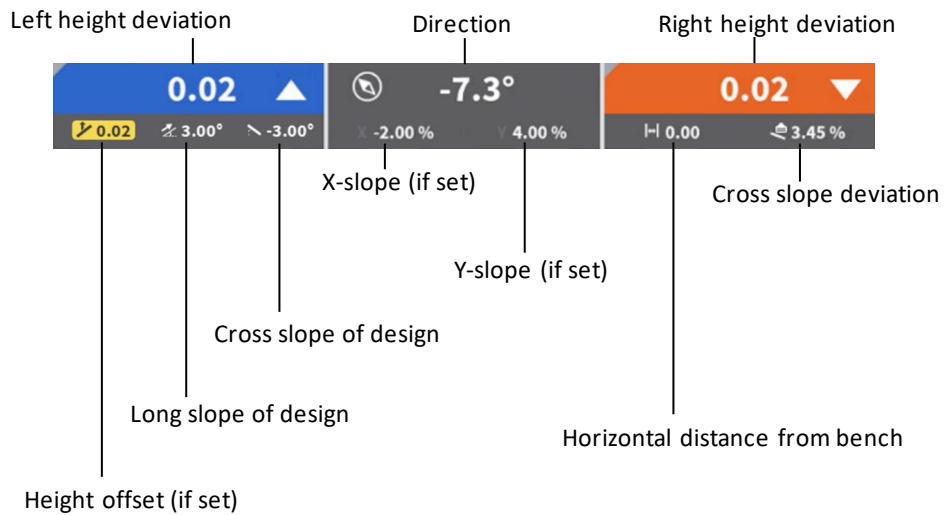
Left height deviation

Direction

Right height deviation

0.02

-7.3°

0.02

0.02

3.00°

-3.00°

X -2.00 %

Y 4.00 %

0.00

3.45 %

X-slope (if set)

Cross slope deviation

Y-slope (if set)

Cross slope of design

Long slope of design

Horizontal distance from bench

Height offset (if set)